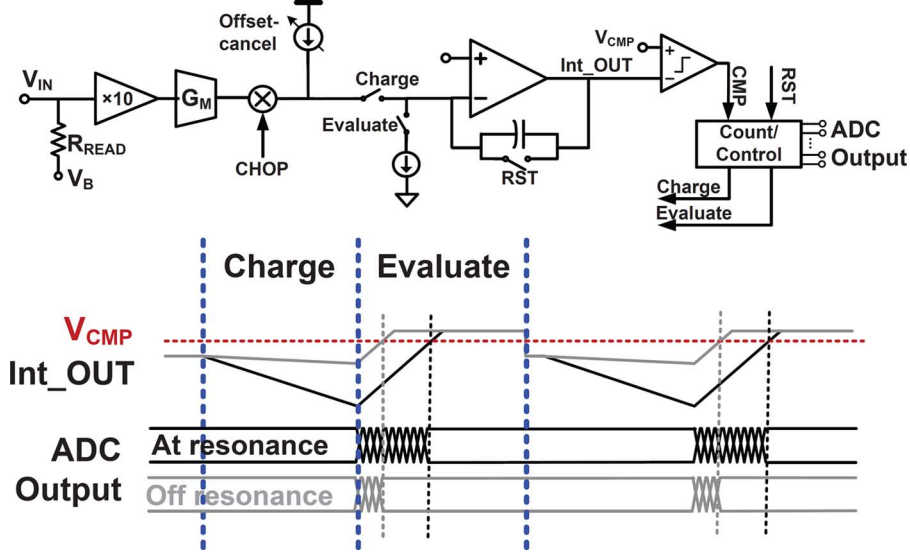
Offset-cancel
$V_{IN}$
×10
$G_M$
$R_{READ}$
$V_B$
CHOP
Charge
Evaluate
+
−
Int_OUT
RST
$V_{CMP}$
+
−
CMP
RST
Count/Control
ADC
Output
Charge
Evaluate

Charge
Evaluate
$V_{CMP}$
Int_OUT
ADC
Output
At resonance
Off resonance